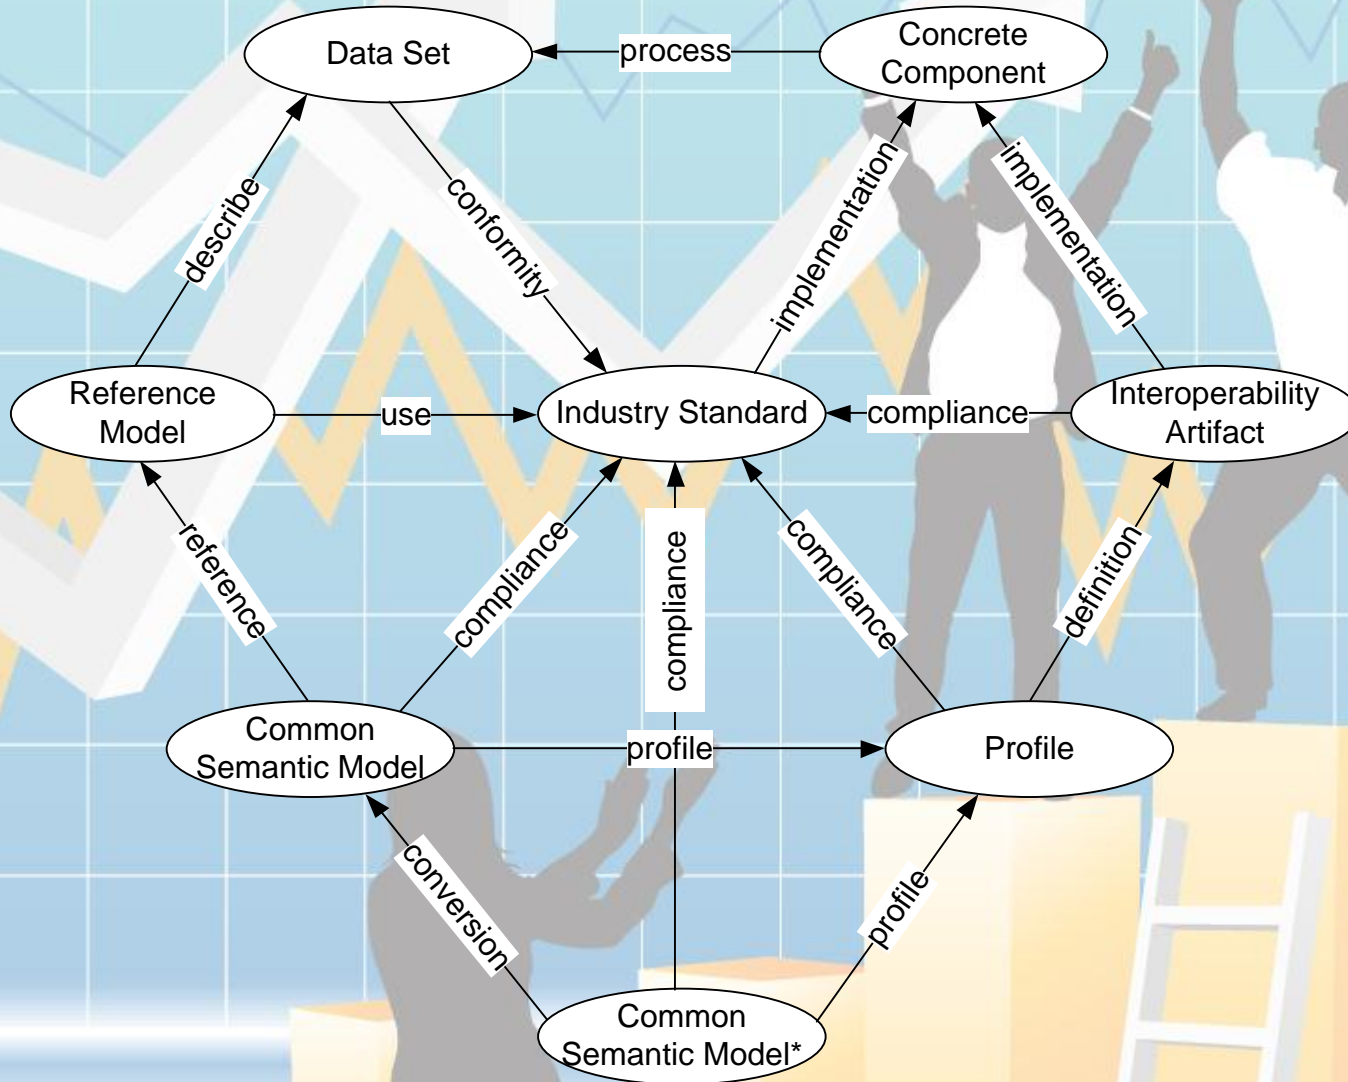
Data Set
process
Concrete Component
describe
conformity
implementation
implementation
Reference Model
use
Industry Standard
compliance
Interoperability Artifact
reference
compliance
compliance
compliance
definition
Common Semantic Model
profile
Profile
conversion
profile
Common Semantic Model*